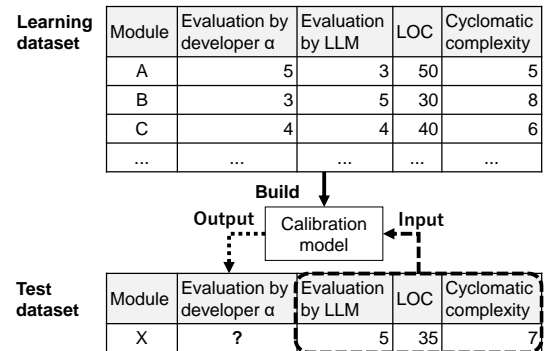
Learning dataset

| Module | Evaluation by developer α | Evaluation by LLM | LOC | Cyclomatic complexity |
|---|---|---|---|---|
| A | 5 | 3 | 50 | 5 |
| B | 3 | 5 | 30 | 8 |
| C | 4 | 4 | 40 | 6 |
| ... | ... | ... | ... | ... |

Build

Output

Calibration model

Input

Test dataset

| Module | Evaluation by developer α | Evaluation by LLM | LOC | Cyclomatic complexity |
|---|---|---|---|---|
| X | ? | 5 | 35 | 7 |